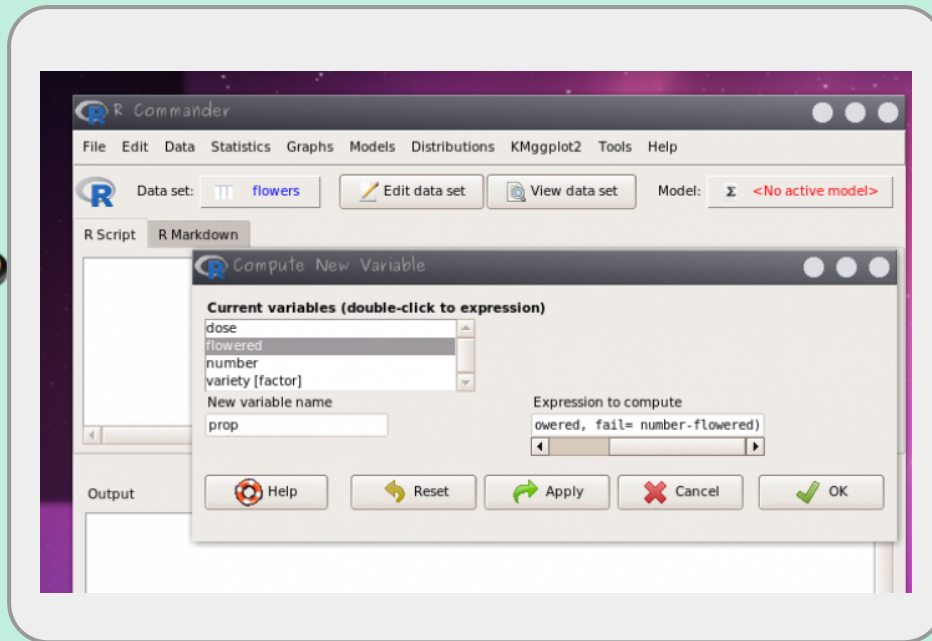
R Commander

File Edit Data Statistics Graphs Models Distributions KMggplot2 Tools Help

Data set: flowers Edit data set View data set Model: Σ <No active model>

R Script R Markdown

Compute New Variable

Current variables (double-click to expression)

dose
flowered
number
variety [factor]

New variable name

prop

Expression to compute

owered, fail= number-flowered)

Help Reset Apply Cancel OK

Output